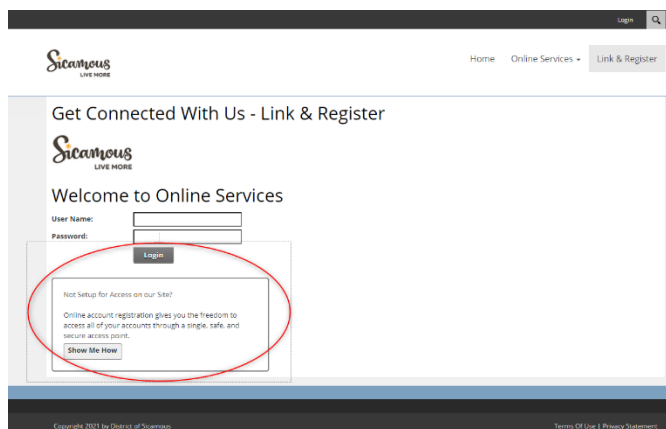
Login

Sicamous
LIVE MORE

Home Online Services Link & Register

Get Connected With Us - Link & Register

Sicamous
LIVE MORE

Welcome to Online Services

User Name:

Password:

Login

Not Setup for Access on our Site?

Online account registration gives you the freedom to access all of your accounts through a single, safe, and secure access point.

Show Me How

Copyright 2021 by District of Sicamous

Terms Of Use | Privacy Statement